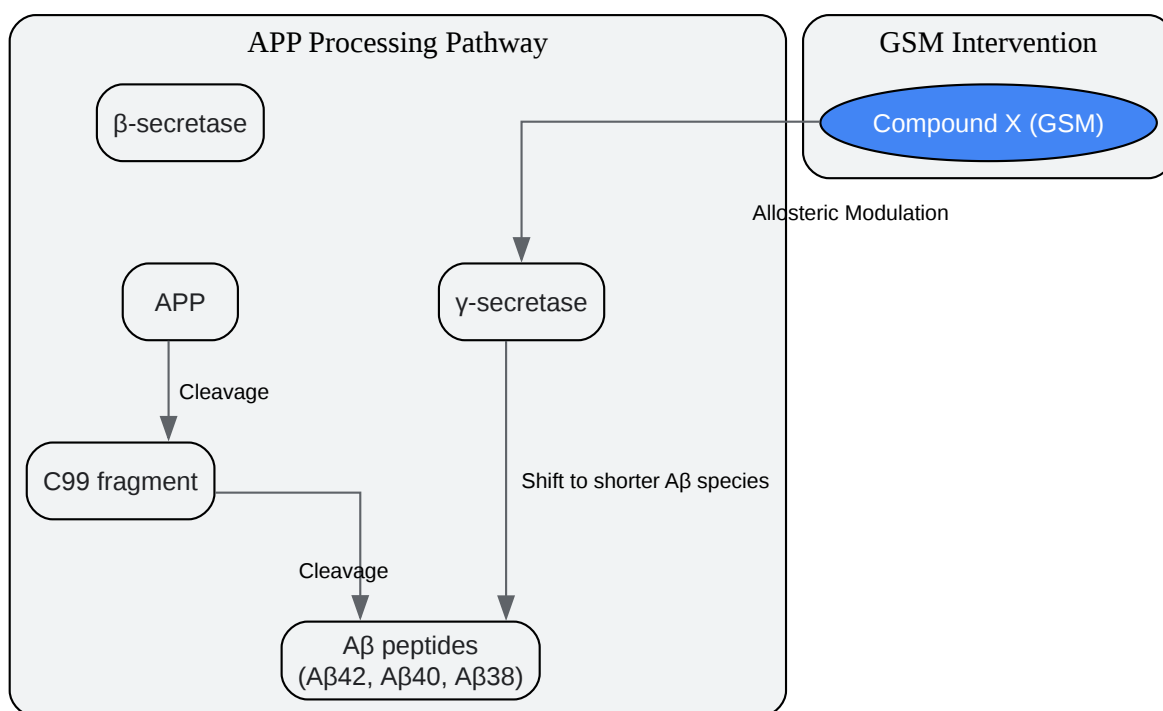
APP Processing Pathway

β-secretase

APP

Cleavage

C99 fragment

Cleavage

γ-secretase

Shift to shorter Aβ species

Aβ peptides
(Aβ42, Aβ40, Aβ38)

GSM Intervention

Compound X (GSM)

Allosteric Modulation